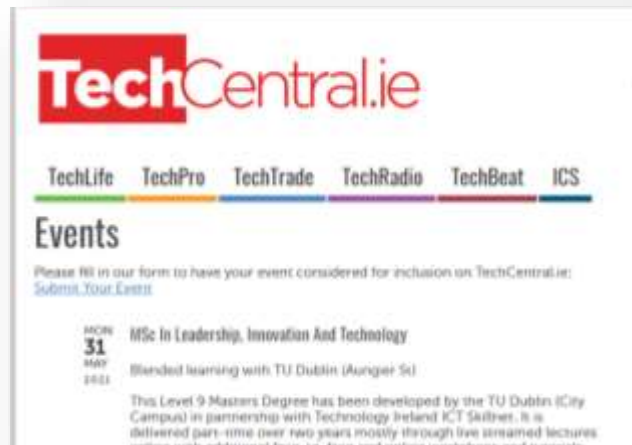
TechCentral.ie

TechLife TechPro TechTrade TechRadio TechBeat ICS

Events

Please fill in our form to have your event considered for inclusion on TechCentral.ie: Submit Your Event

MON
31
MAY
2021

MSc In Leadership, Innovation And Technology

Blended learning with TU Dublin (Aungier St)

This Level 9 Masters Degree has been developed by the TU Dublin (City Campus) in partnership with Technology Ireland ICT Skillnet. It is delivered part-time over two years mostly through live streamed lectures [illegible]